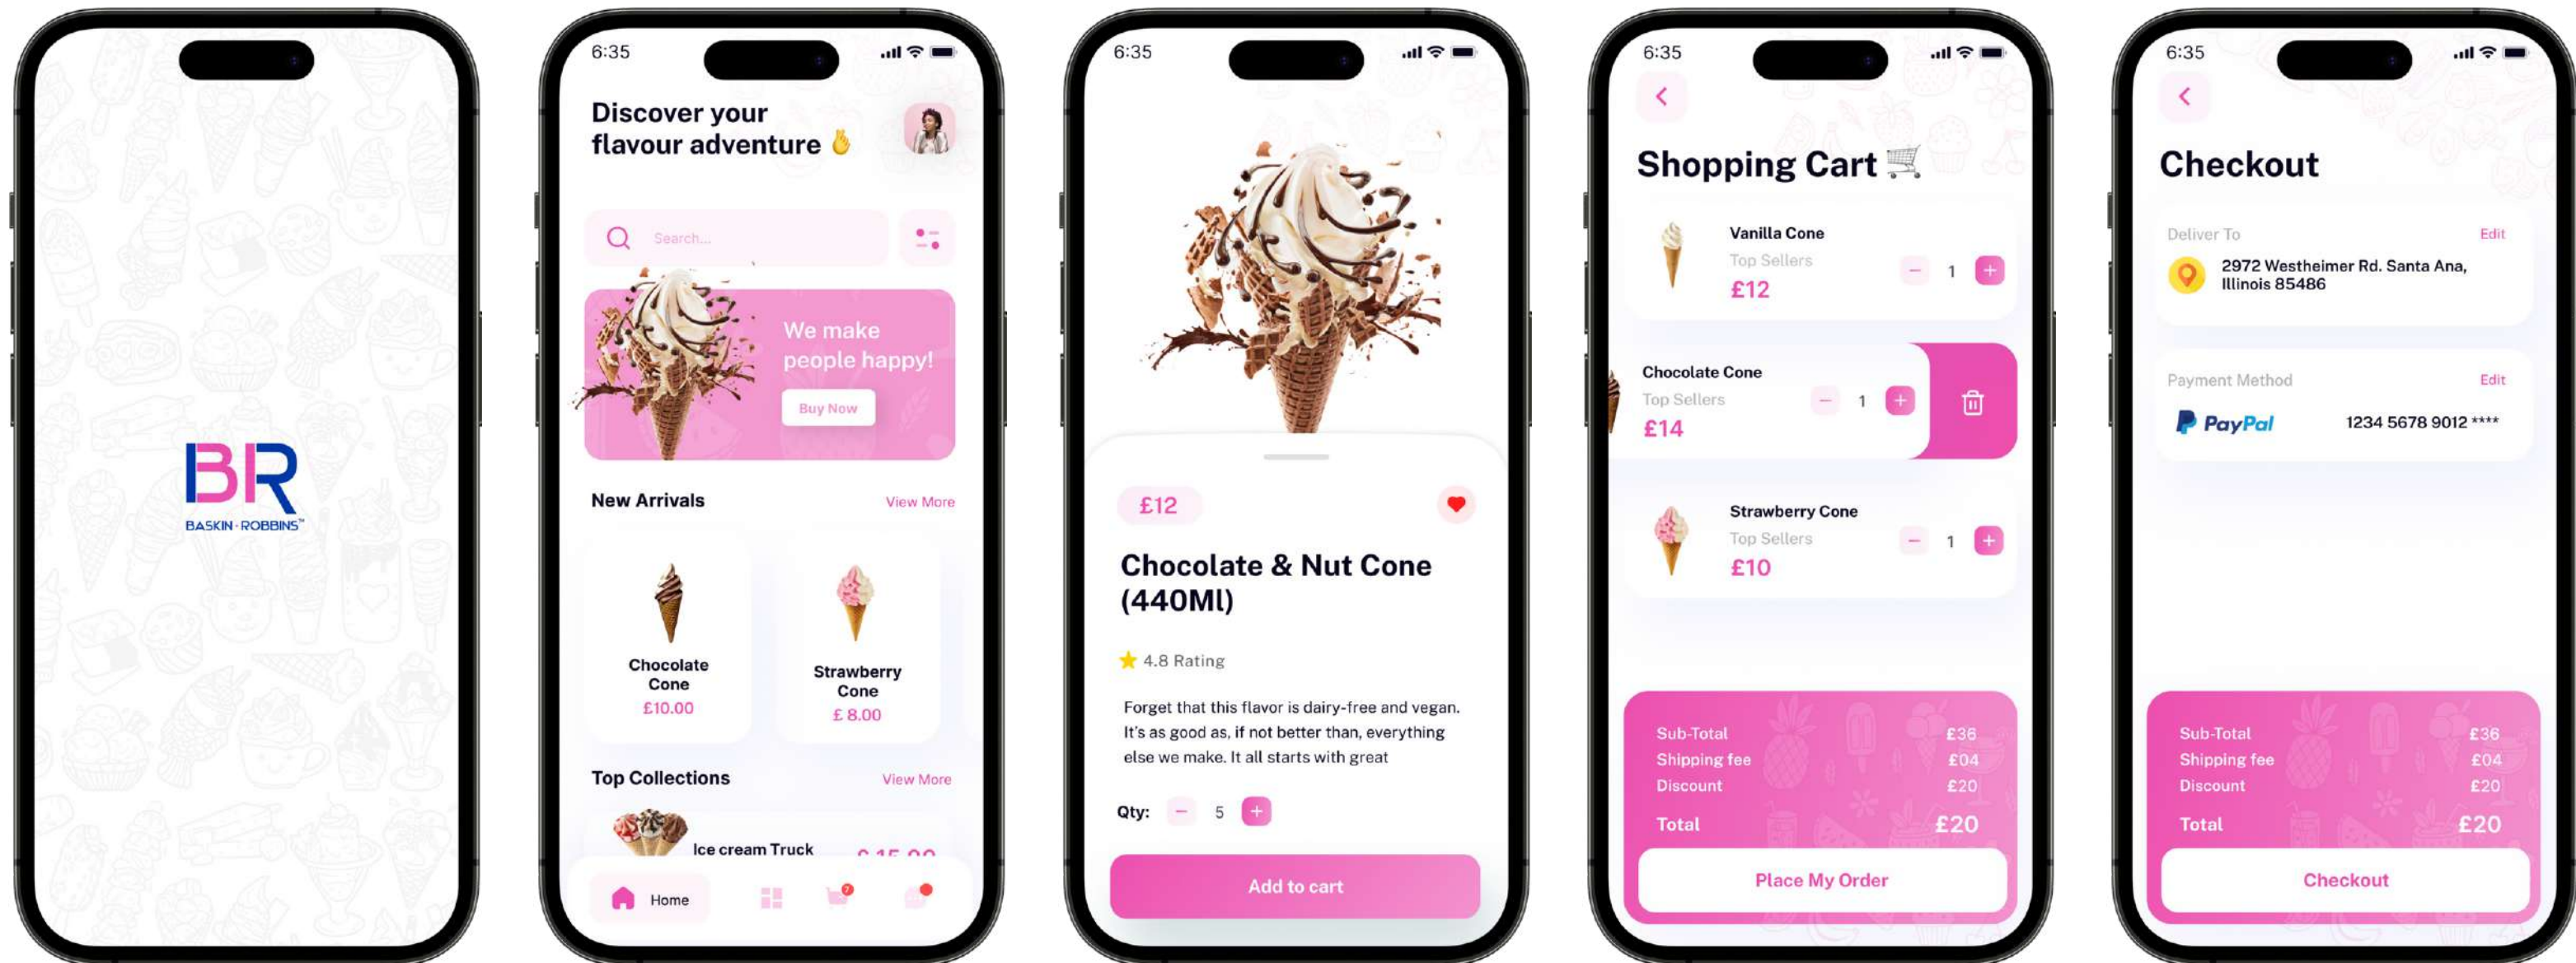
BR
BASKIN·ROBBINS™

6:35

Discover your flavour adventure 🖐

Search...

We make people happy!
Buy Now

New Arrivals
View More

Chocolate Cone
£10.00

Strawberry Cone
£ 8.00

Top Collections
View More

Ice cream Truck
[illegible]

Home

6:35

£12

Chocolate & Nut Cone (440Ml)

4.8 Rating

Forget that this flavor is dairy-free and vegan. It's as good as, if not better than, everything else we make. It all starts with great

Qty: − 5 +

Add to cart

6:35

Shopping Cart 🛒

Vanilla Cone
Top Sellers
£12
− 1 +

Chocolate Cone
Top Sellers
£14
− 1 +

Strawberry Cone
Top Sellers
£10
− 1 +

| | |
|---|---|
| Sub-Total | £36 |
| Shipping fee | £04 |
| Discount | £20 |
| Total | £20 |

Place My Order

6:35

Checkout

Deliver To
Edit
2972 Westheimer Rd. Santa Ana, Illinois 85486

Payment Method
Edit
PayPal
1234 5678 9012 ****

| | |
|---|---|
| Sub-Total | £36 |
| Shipping fee | £04 |
| Discount | £20 |
| Total | £20 |

Checkout